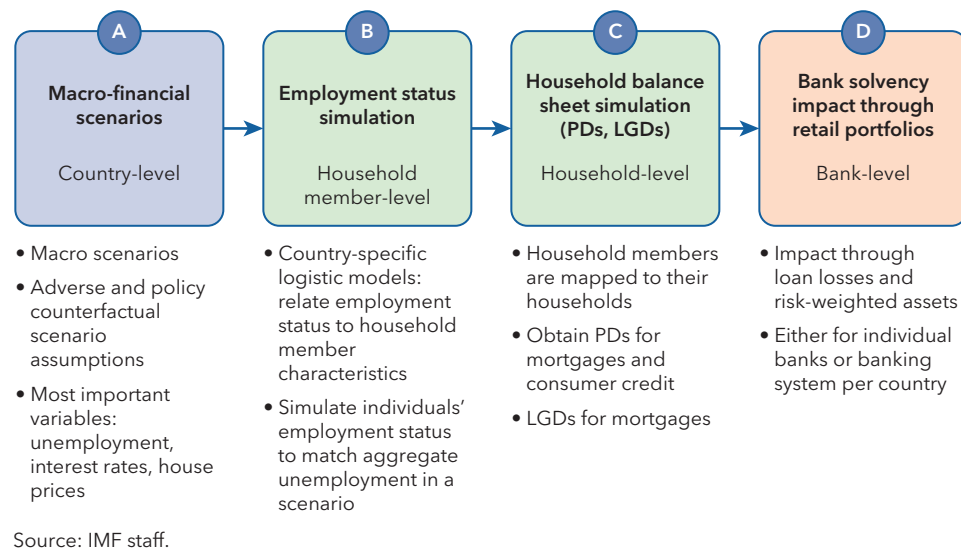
A

**Macro-financial scenarios**

Country-level

- Macro scenarios
- Adverse and policy counterfactual scenario assumptions
- Most important variables: unemployment, interest rates, house prices

B

**Employment status simulation**

Household member-level

- Country-specific logistic models: relate employment status to household member characteristics
- Simulate individuals' employment status to match aggregate unemployment in a scenario

C

**Household balance sheet simulation (PDs, LGDs)**

Household-level

- Household members are mapped to their households
- Obtain PDs for mortgages and consumer credit
- LGDs for mortgages

D

**Bank solvency impact through retail portfolios**

Bank-level

- Impact through loan losses and risk-weighted assets
- Either for individual banks or banking system per country

Source: IMF staff.